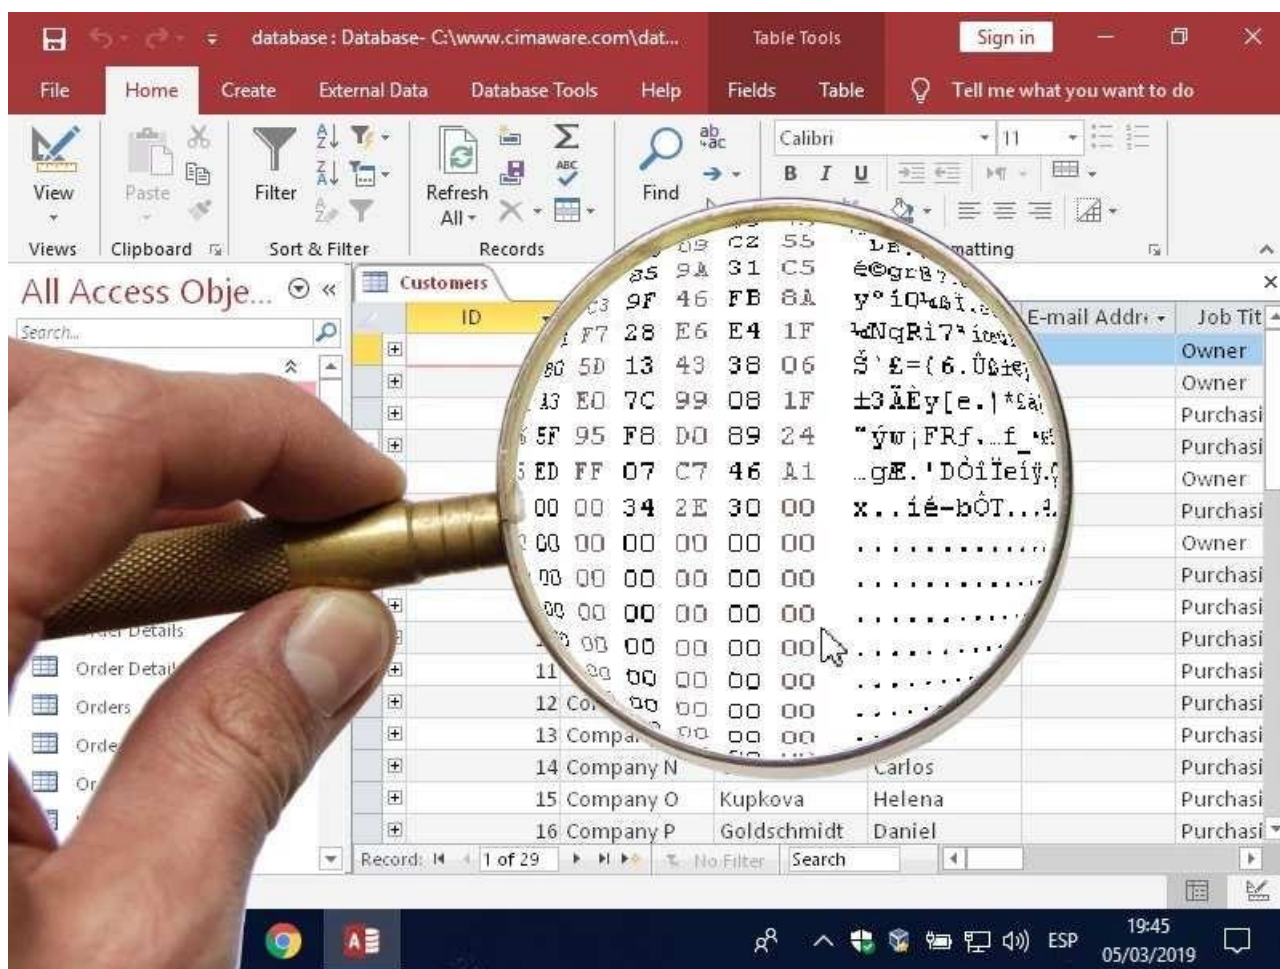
database : Database- C:\www.cimaware.com\dat...
Table Tools
Sign in
File
Home
Create
External Data
Database Tools
Help
Fields
Table
Tell me what you want to do
View
Paste
Filter
Refresh All
Find
Calibri
11
B I U
Views
Clipboard
Sort & Filter
Records
Formatting
All Access Obje...
Search...
Customers
ID
E-mail Addr
Job Tit

| 09 | C2 | 55 | |
|---|---|---|---|
| 85 9A | 31 | C5 | é©grß? |
| C3 9F | 46 | FB 8A | y°iOª |
| F7 28 | E6 | E4 1F | ¼NqRi7³ |
| 8D 5D 13 | 43 | 38 06 | Š`£=(6.Û |
| 13 E0 7C | 99 | 08 1F | ±3ÃÈy[e.| |
| 5F 95 F8 | D0 | 89 24 | "ÿw¡FRf._f_ |
| ED FF 07 | C7 | 46 A1 | ..gÆ.'DÒîÏeíÿ |
| 00 00 34 | 2E | 30 00 | x..ié-bÔT... |
| 00 00 00 | 00 | 00 00 | ............ |
| 00 00 00 | 00 | 00 00 | ............ |
| 00 00 00 | 00 | 00 00 | ............ |
| 00 00 00 | 00 | 00 00 | ............ |
| 00 00 00 | 00 | 00 00 | ............ |
| 00 00 00 | 00 | 00 00 | ............ |
| 00 00 00 | 00 | 00 00 | ............ |

Owner
Owner
Purchasi
Purchasi
Owner
Purchasi
Owner
Purchasi
Purchasi
Purchasi
Purchasi
Purchasi
Purchasi
Purchasi
Purchasi
Purchasi

Order Details
Order Detai
Orders
Orde
Or
11
12 Co
13 Compa
14 Company N
Carlos
15 Company O
Kupkova
Helena
16 Company P
Goldschmidt
Daniel
Record: 1 of 29
No Filter
Search
ESP
19:45
05/03/2019